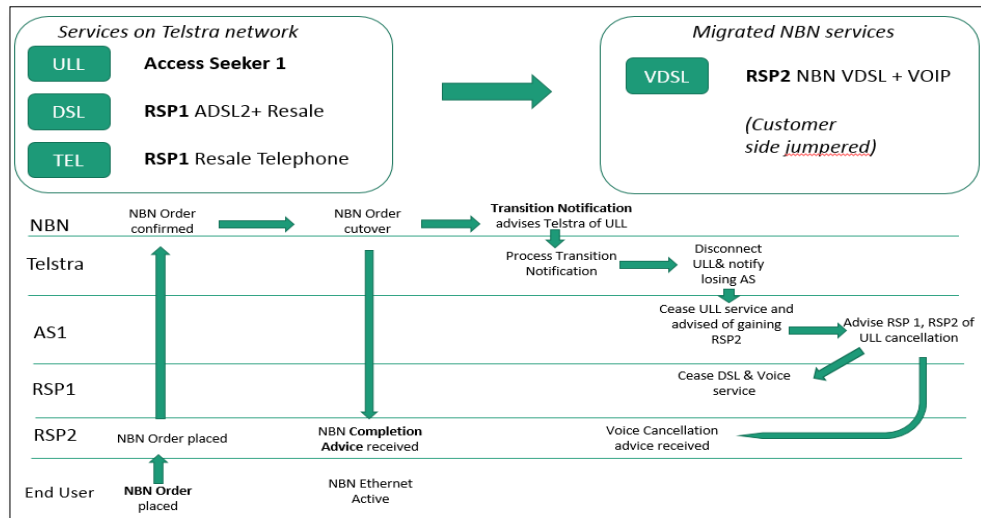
Services on Telstra network

ULL Access Seeker 1

DSL RSP1 ADSL2+ Resale

TEL RSP1 Resale Telephone

Migrated NBN services

VDSL RSP2 NBN VDSL + VOIP

(Customer side jumpered)

NBN

Telstra

AS1

RSP1

RSP2

End User

NBN Order confirmed

NBN Order cutover

Transition Notification advises Telstra of ULL

Process Transition Notification

Disconnect ULL& notify losing AS

Cease ULL service and advised of gaining RSP2

Advise RSP 1, RSP2 of ULL cancellation

Cease DSL & Voice service

NBN Order placed

NBN Completion Advice received

Voice Cancellation advice received

NBN Order placed

NBN Ethernet Active